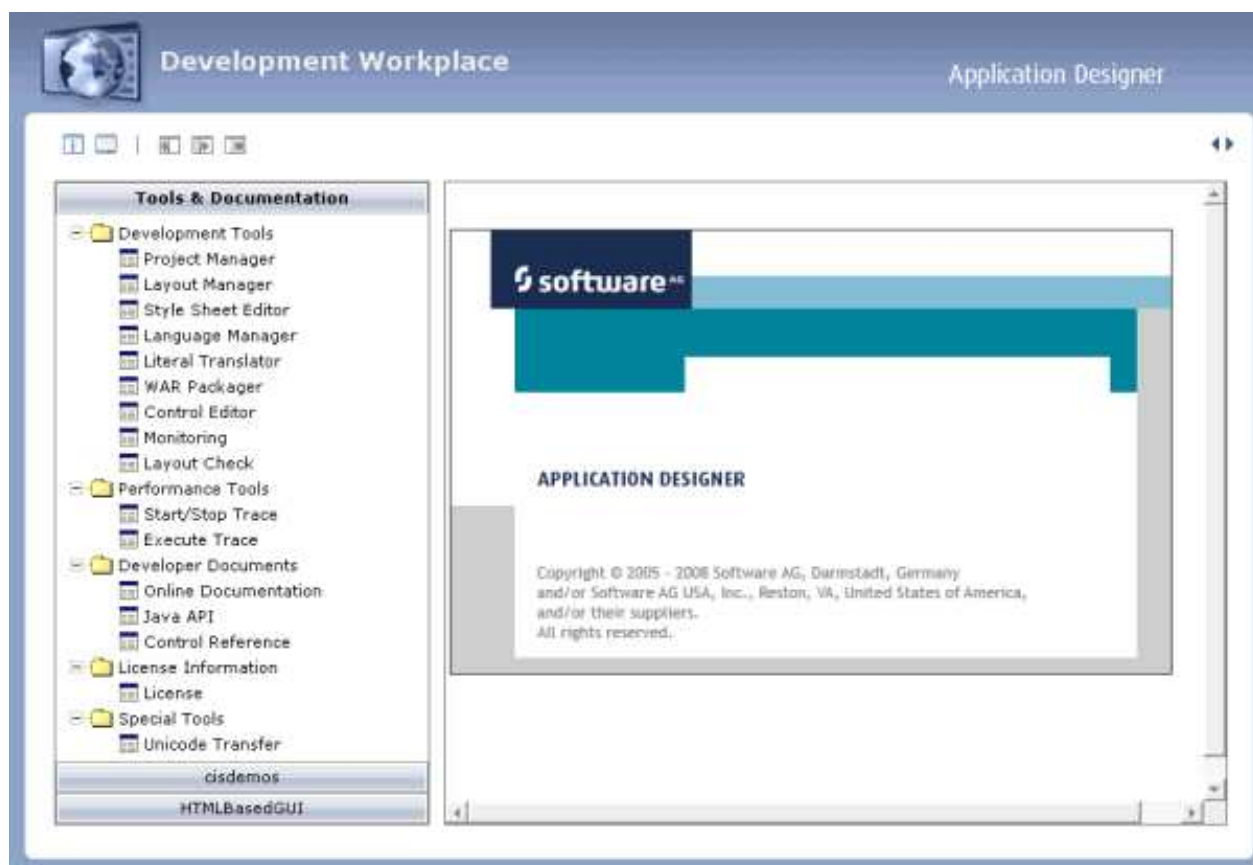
Development Workplace

Application Designer

Tools & Documentation

Development Tools
Project Manager
Layout Manager
Style Sheet Editor
Language Manager
Literal Translator
WAR Packager
Control Editor
Monitoring
Layout Check
Performance Tools
Start/Stop Trace
Execute Trace
Developer Documents
Online Documentation
Java API
Control Reference
License Information
License
Special Tools
Unicode Transfer

cisdemos

HTMLBasedGUI

software AG

APPLICATION DESIGNER

Copyright © 2005 - 2008 Software AG, Darmstadt, Germany
and/or Software AG USA, Inc., Reston, VA, United States of America,
and/or their suppliers.
All rights reserved.